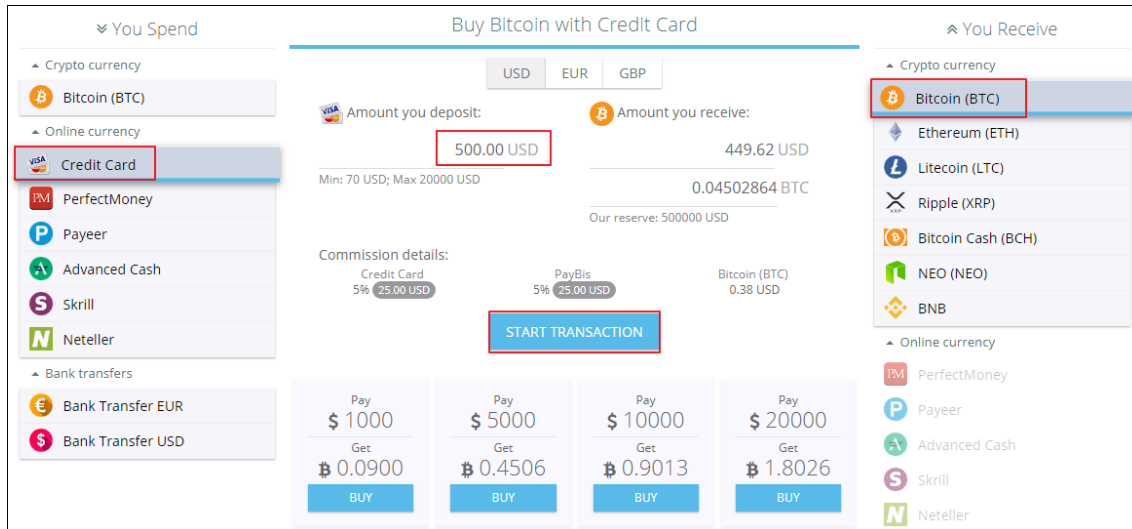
You Spend

Crypto currency
Bitcoin (BTC)
Online currency
Credit Card
PerfectMoney
Payeer
Advanced Cash
Skrill
Neteller
Bank transfers
Bank Transfer EUR
Bank Transfer USD

Buy Bitcoin with Credit Card

USD EUR GBP

Amount you deposit:
500.00 USD
Min: 70 USD; Max 20000 USD

Amount you receive:
449.62 USD
0.04502864 BTC
Our reserve: 500000 USD

Commission details:
Credit Card 5% 25.00 USD
PayBis 5% 25.00 USD
Bitcoin (BTC) 0.38 USD

START TRANSACTION

| Pay $ 1000 Get ฿ 0.0900 BUY | Pay $ 5000 Get ฿ 0.4506 BUY | Pay $ 10000 Get ฿ 0.9013 BUY | Pay $ 20000 Get ฿ 1.8026 BUY |
|---|---|---|---|

You Receive

Crypto currency
Bitcoin (BTC)
Ethereum (ETH)
Litecoin (LTC)
Ripple (XRP)
Bitcoin Cash (BCH)
NEO (NEO)
BNB
Online currency
PerfectMoney
Payeer
Advanced Cash
Skrill
Neteller